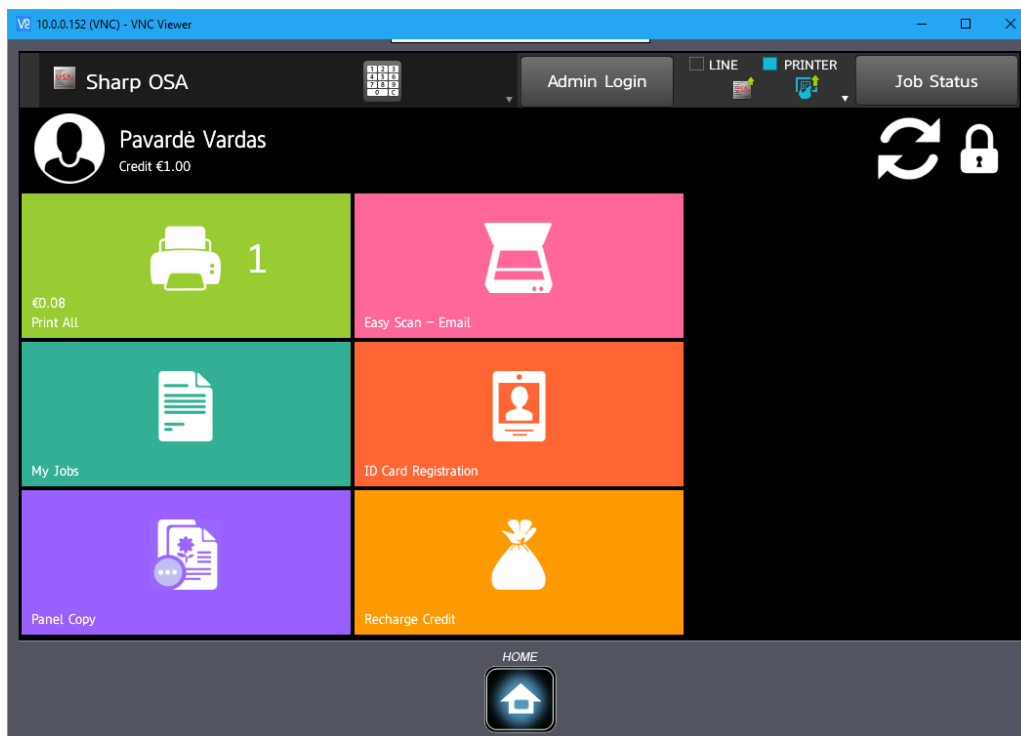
10.0.0.152 (VNC) - VNC Viewer

Sharp OSA

Admin Login

LINE

PRINTER

Job Status

Pavardė Vardas
Credit €1.00

1

€0.08
Print All

Easy Scan – Email

My Jobs

ID Card Registration

Panel Copy

Recharge Credit

HOME